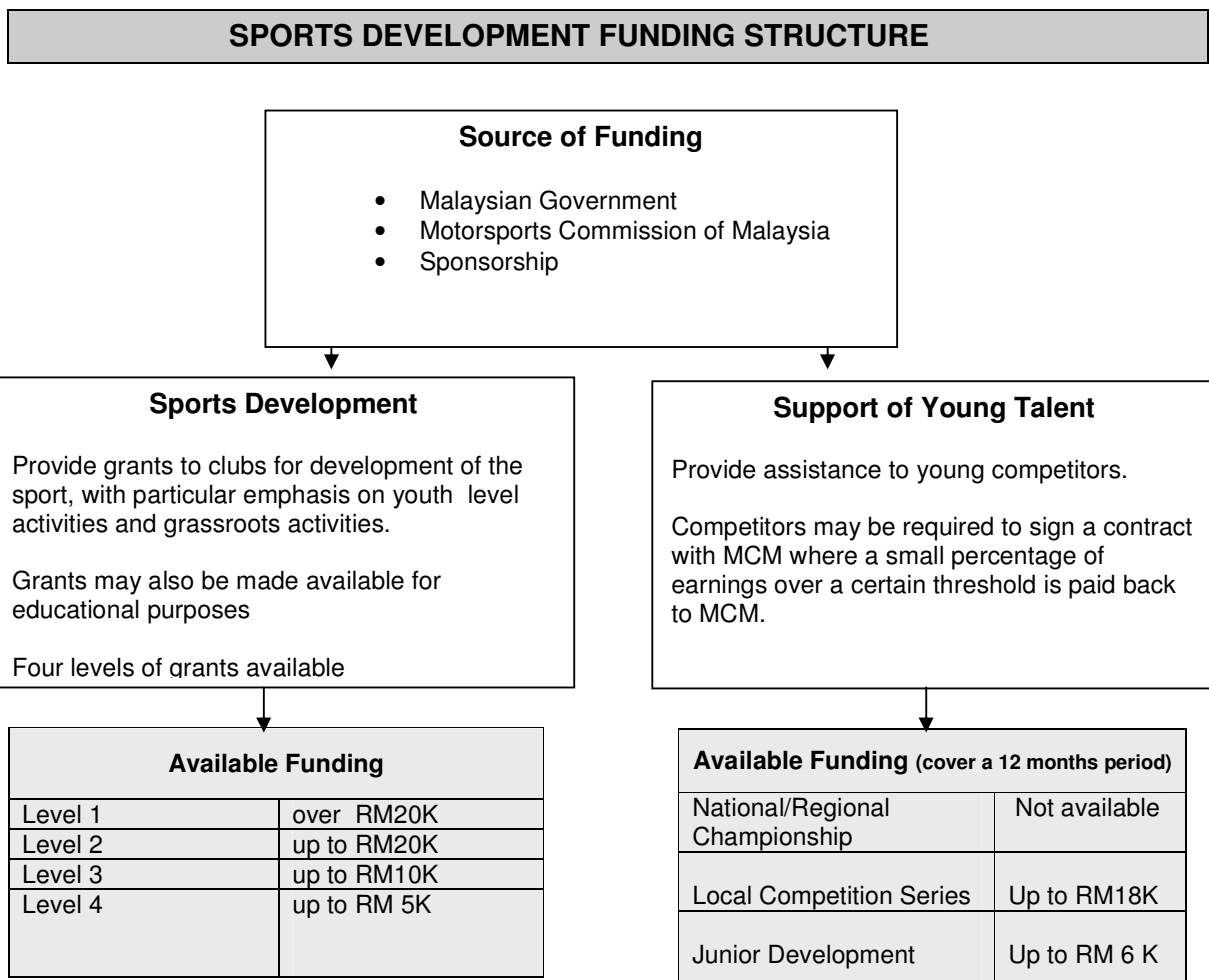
**SPORTS DEVELOPMENT FUNDING STRUCTURE**

**Source of Funding**

- Malaysian Government
- Motorsports Commission of Malaysia
- Sponsorship

**Sports Development**

Provide grants to clubs for development of the sport, with particular emphasis on youth level activities and grassroots activities.

Grants may also be made available for educational purposes

Four levels of grants available

| **Available Funding** | |
|---|---|
| Level 1 | over RM20K |
| Level 2 | up to RM20K |
| Level 3 | up to RM10K |
| Level 4 | up to RM 5K |

**Support of Young Talent**

Provide assistance to young competitors.

Competitors may be required to sign a contract with MCM where a small percentage of earnings over a certain threshold is paid back to MCM.

| **Available Funding (cover a 12 months period)** | |
|---|---|
| National/Regional Championship | Not available |
| Local Competition Series | Up to RM18K |
| Junior Development | Up to RM 6 K |